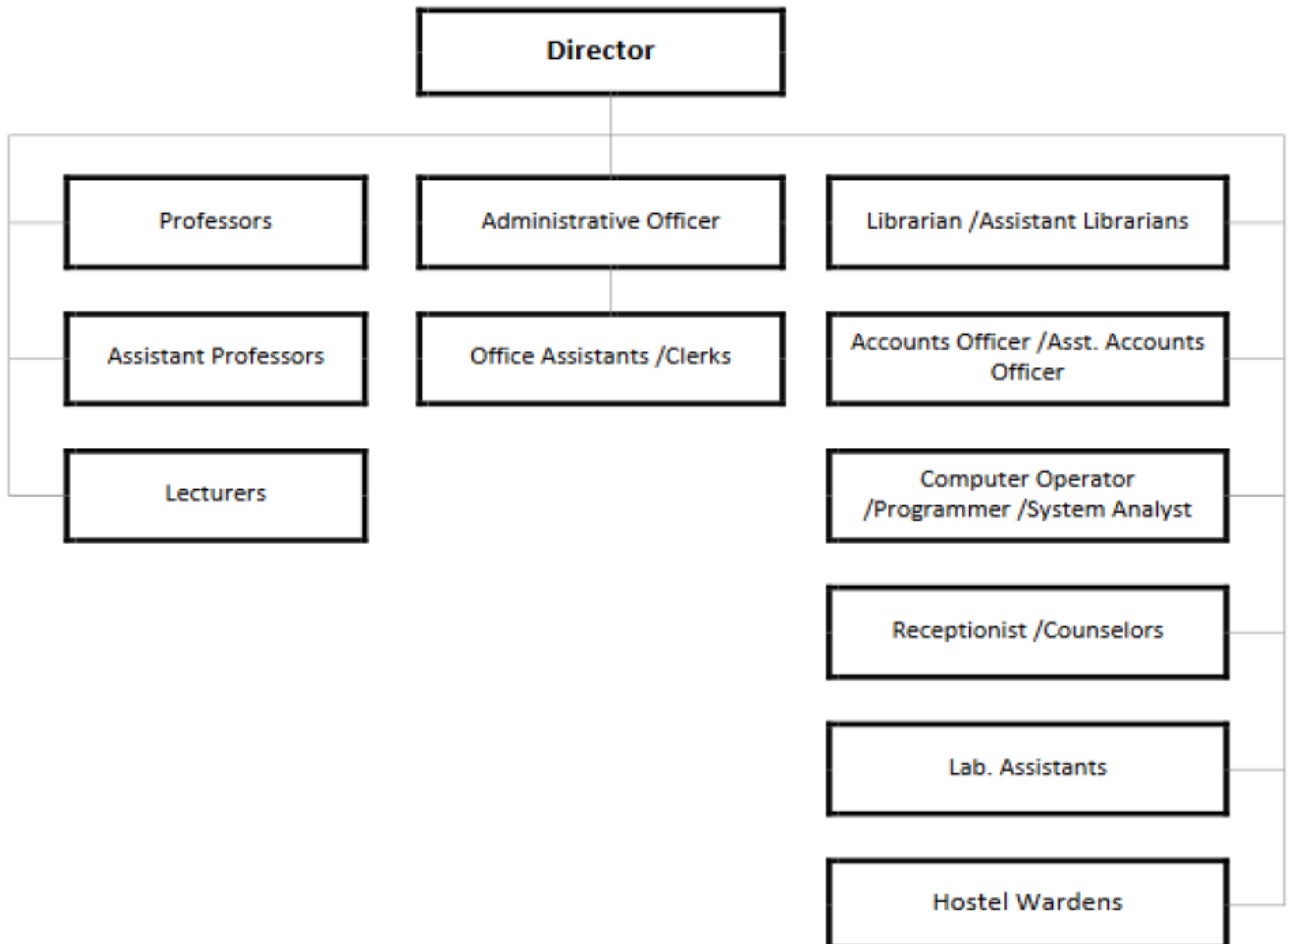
Director

Professors

Assistant Professors

Lecturers

Administrative Officer

Office Assistants /Clerks

Librarian /Assistant Librarians

Accounts Officer /Asst. Accounts Officer

Computer Operator /Programmer /System Analyst

Receptionist /Counselors

Lab. Assistants

Hostel Wardens